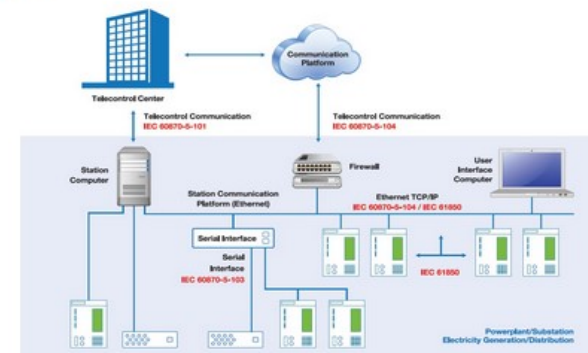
Communication Platform

Telecontrol Center

Telecontrol Communication
IEC 60870-5-101

Telecontrol Communication
IEC 60870-5-104

Station Computer

Firewall

User Interface Computer

Station Communication Platform (Ethernet)

Ethernet TCP/IP
IEC 60870-5-104 / IEC 61850

Serial Interface

Serial Interface
IEC 60870-5-103

IEC 61850

Powerplant/Substation
Electricity Generation/Distribution